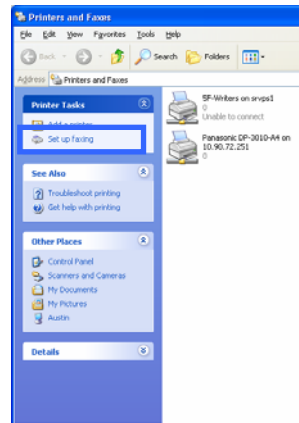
Printers and Faxes

File Edit View Favorites Tools Help

Back Search Folders

Address Printers and Faxes

Printer Tasks

Add a printer

Set up faxing

See Also

Troubleshoot printing

Get help with printing

Other Places

Control Panel

Scanners and Cameras

My Documents

My Pictures

Austin

Details

5F-Writers on srvps1
0
Unable to connect

Panasonic DP-3010-A4 on 10.90.72.251
0